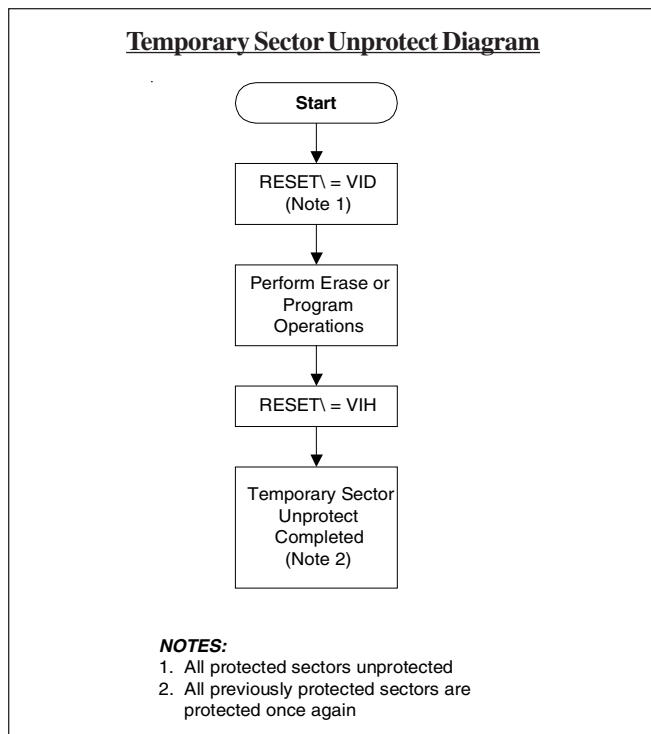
Temporary Sector Unprotect Diagram

Start

RESET\ = VID
(Note 1)

Perform Erase or Program Operations

RESET\ = VIH

Temporary Sector Unprotect Completed
(Note 2)

NOTES:
1. All protected sectors unprotected
2. All previously protected sectors are protected once again